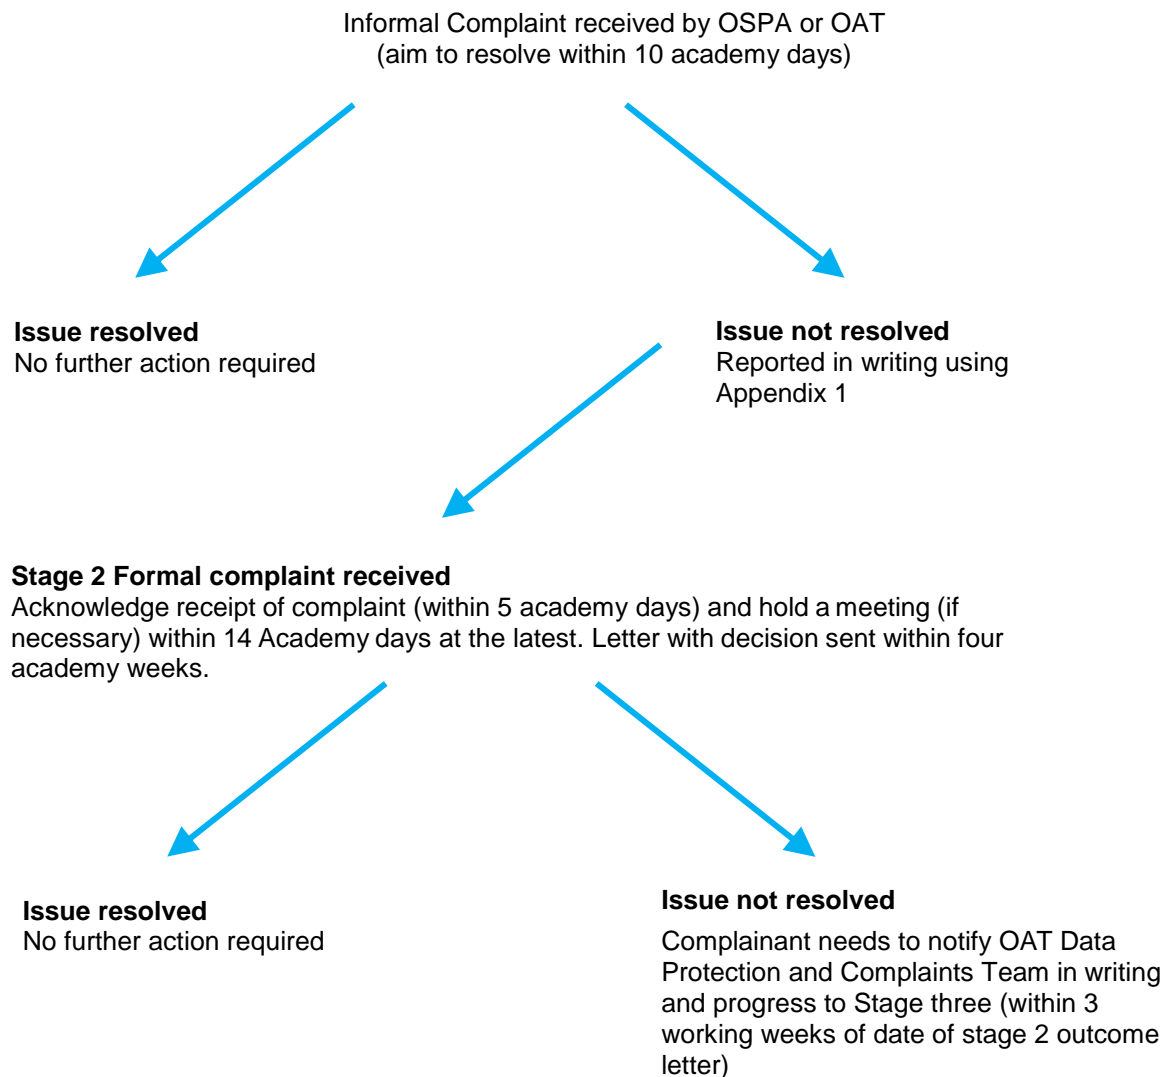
Informal Complaint received by OSPA or OAT
(aim to resolve within 10 academy days)

**Issue resolved**
No further action required

**Issue not resolved**
Reported in writing using Appendix 1

**Stage 2 Formal complaint received**
Acknowledge receipt of complaint (within 5 academy days) and hold a meeting (if necessary) within 14 Academy days at the latest. Letter with decision sent within four academy weeks.

**Issue resolved**
No further action required

**Issue not resolved**

Complainant needs to notify OAT Data Protection and Complaints Team in writing and progress to Stage three (within 3 working weeks of date of stage 2 outcome letter)